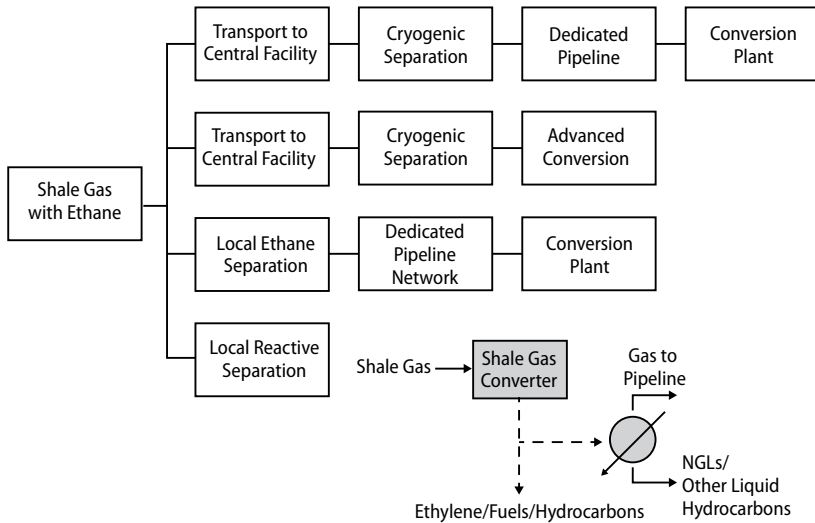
Shale Gas with Ethane

Transport to Central Facility

Cryogenic Separation

Dedicated Pipeline

Conversion Plant

Transport to Central Facility

Cryogenic Separation

Advanced Conversion

Local Ethane Separation

Dedicated Pipeline Network

Conversion Plant

Local Reactive Separation

Shale Gas

Shale Gas Converter

Gas to Pipeline

NGLs/ Other Liquid Hydrocarbons

Ethylene/Fuels/Hydrocarbons